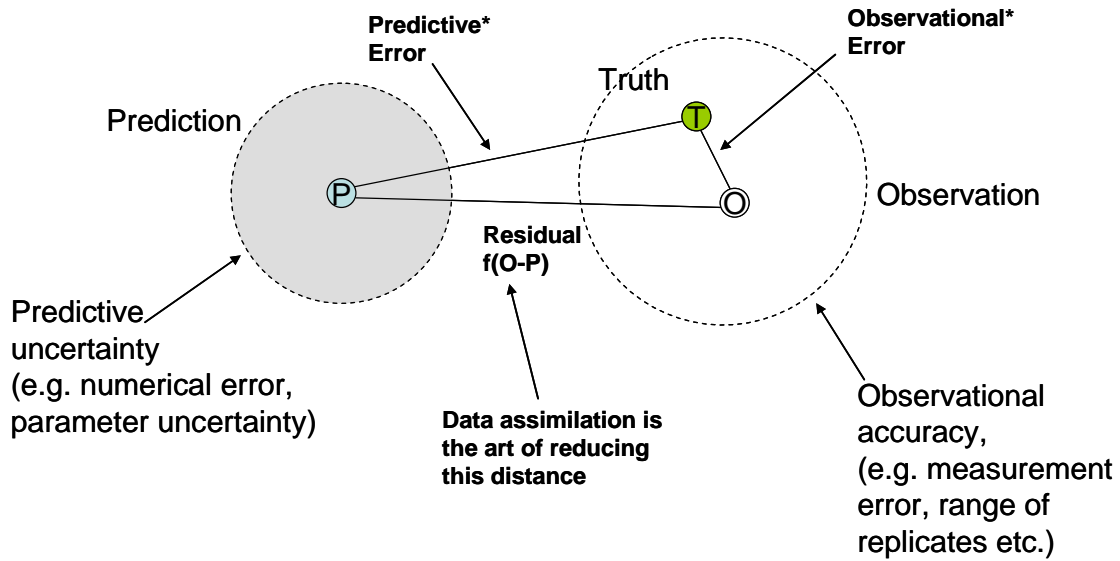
Predictive* Error

Observational* Error

Truth

T

Prediction

P

O

Observation

Residual f(O-P)

Predictive uncertainty (e.g. numerical error, parameter uncertainty)

Data assimilation is the art of reducing this distance

Observational accuracy, (e.g. measurement error, range of replicates etc.)